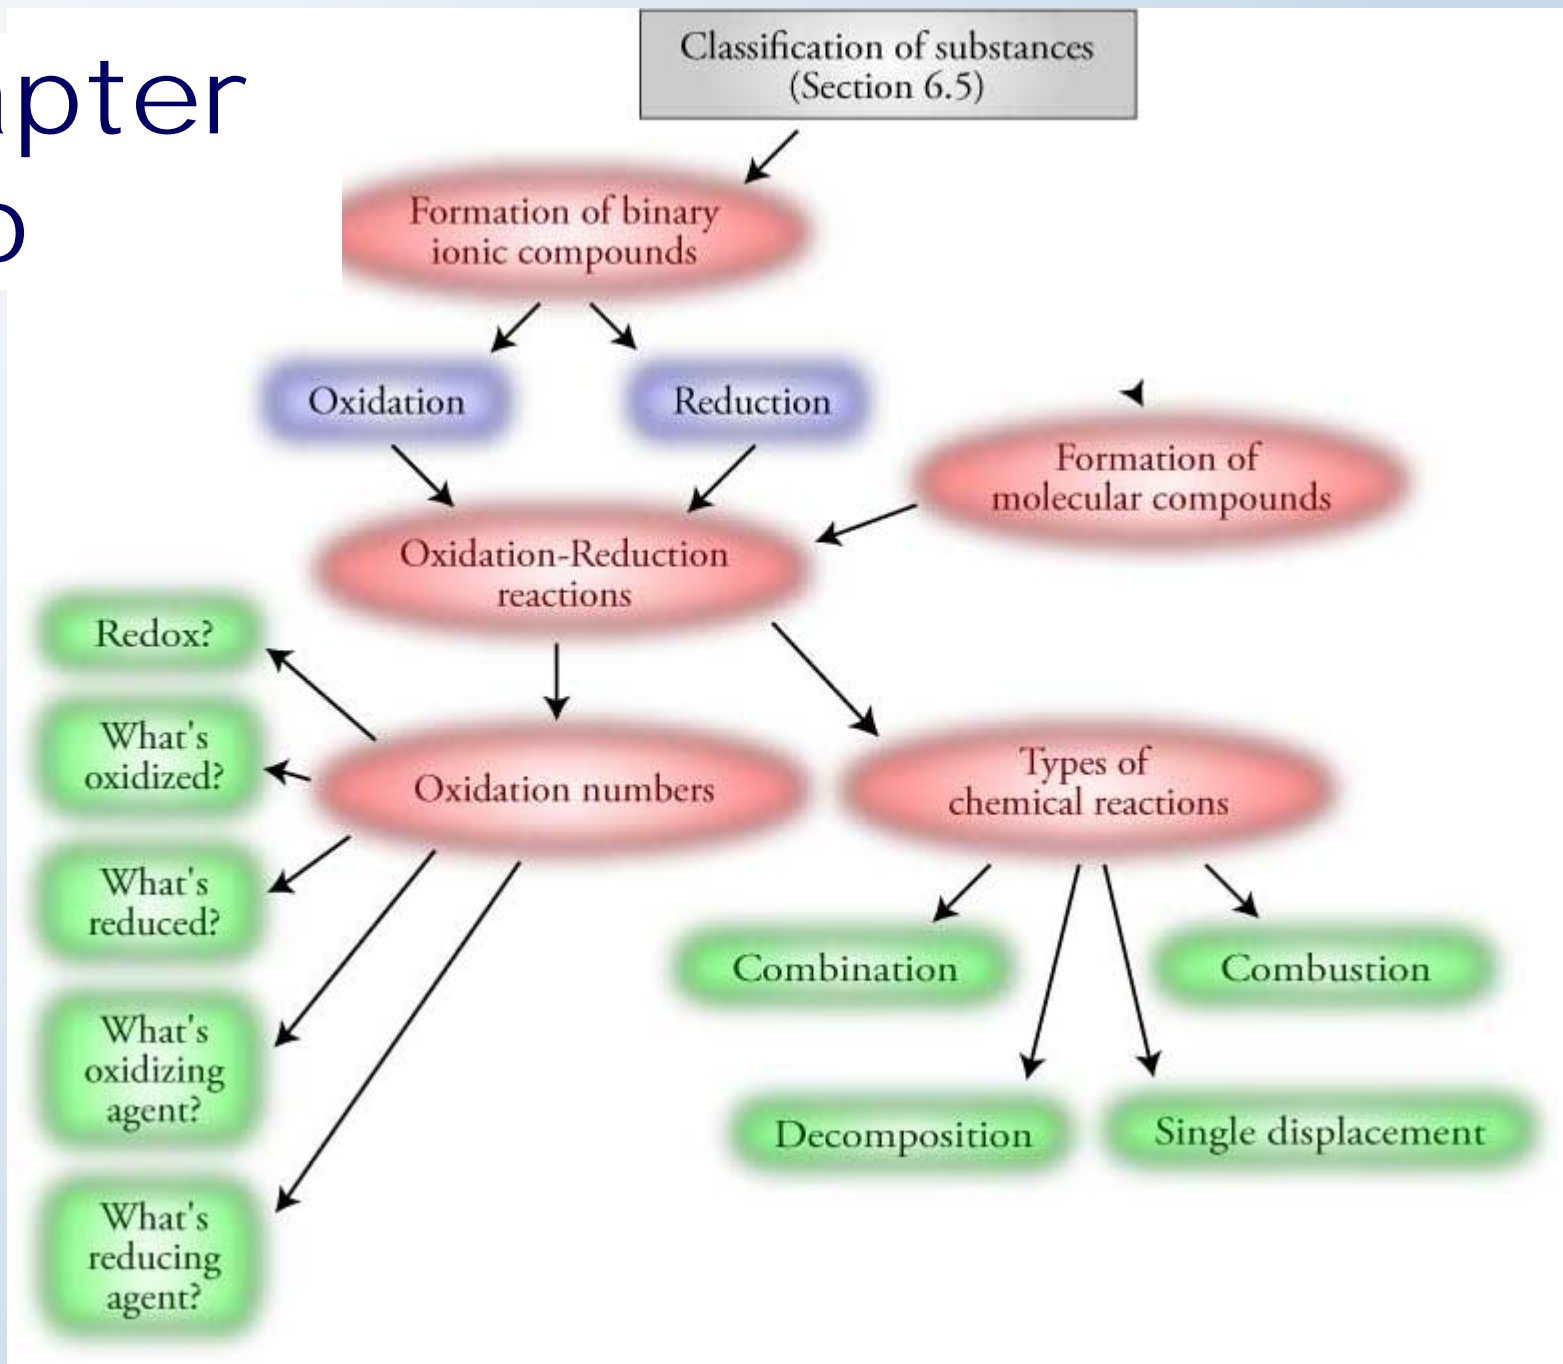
apter
p

Classification of substances (Section 6.5)

Formation of binary ionic compounds

Oxidation

Reduction

Formation of molecular compounds

Oxidation-Reduction reactions

Redox?

What's oxidized?

What's reduced?

What's oxidizing agent?

What's reducing agent?

Oxidation numbers

Types of chemical reactions

Combination

Combustion

Decomposition

Single displacement